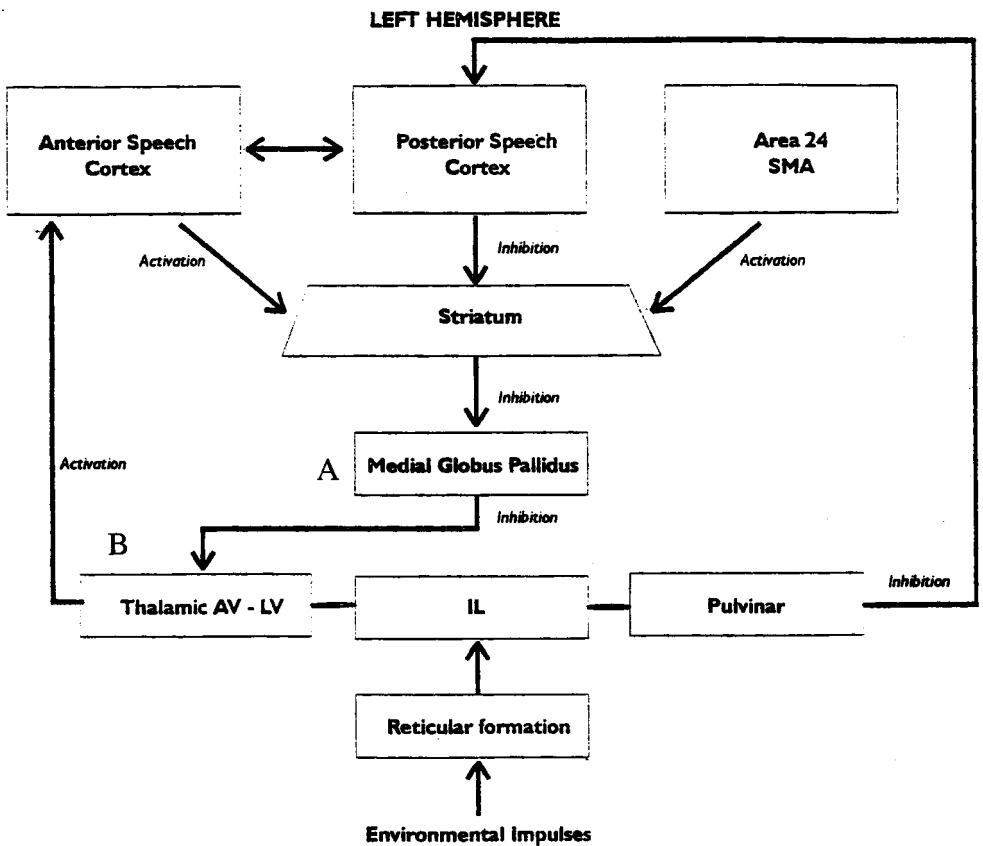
LEFT HEMISPHERE

Anterior Speech Cortex

Posterior Speech Cortex

Area 24 SMA

Activation

Inhibition

Activation

Striatum

Inhibition

Activation

A

Medial Globus Pallidus

Inhibition

B

Thalamic AV - LV

IL

Pulvinar

Inhibition

Reticular formation

Environmental Impulses